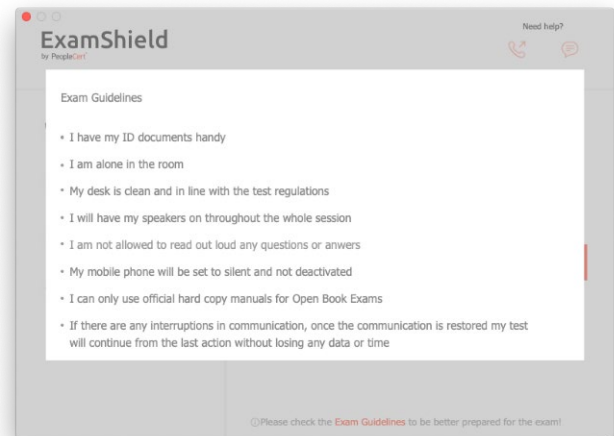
ExamShield
by PeopleCert

Need help?

Exam Guidelines

• I have my ID documents handy

• I am alone in the room

• My desk is clean and in line with the test regulations

• I will have my speakers on throughout the whole session

• I am not allowed to read out loud any questions or anwers

• My mobile phone will be set to silent and not deactivated

• I can only use official hard copy manuals for Open Book Exams

• If there are any interruptions in communication, once the communication is restored my test will continue from the last action without losing any data or time

ⓘPlease check the Exam Guidelines to be better prepared for the exam!